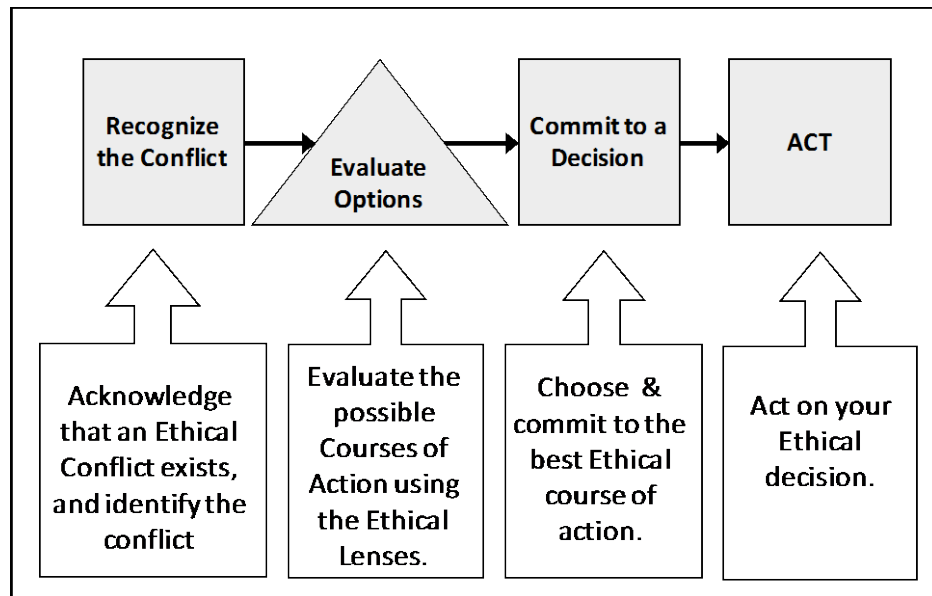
Recognize the Conflict

Evaluate Options

Commit to a Decision

ACT

Acknowledge that an Ethical Conflict exists, and identify the conflict

Evaluate the possible Courses of Action using the Ethical Lenses.

Choose & commit to the best Ethical course of action.

Act on your Ethical decision.